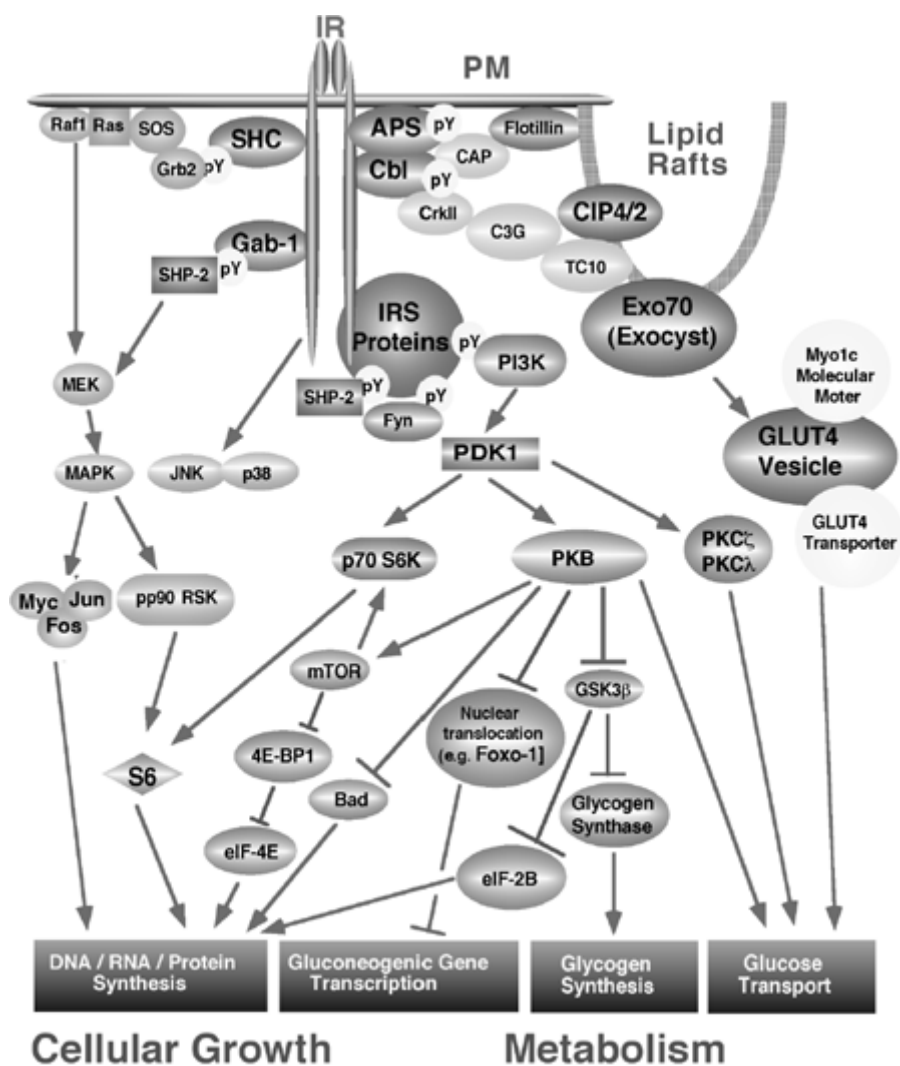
IR

PM

Raf1 Ras SOS

SHC

Grb2 pY

APS pY

Flotillin

Cbl

CAP

pY

Lipid Rafts

CrkII

C3G

CIP4/2

Gab-1

SHP-2 pY

TC10

IRS Proteins pY

Exo70 (Exocyst)

PI3K

Myo1c Molecular Moter

MEK

SHP-2 pY

pY

Fyn

PDK1

GLUT4 Vesicle

MAPK

JNK p38

GLUT4 Transporter

p70 S6K

PKB

PKCζ PKCλ

Myc Jun Fos

pp90 RSK

mTOR

GSK3β

Nuclear translocation (e.g. Foxo-1]

4E-BP1

S6

Bad

Glycogen Synthase

eIF-4E

eIF-2B

DNA / RNA / Protein Synthesis

Gluconeogenic Gene Transcription

Glycogen Synthesis

Glucose Transport

Cellular Growth

Metabolism